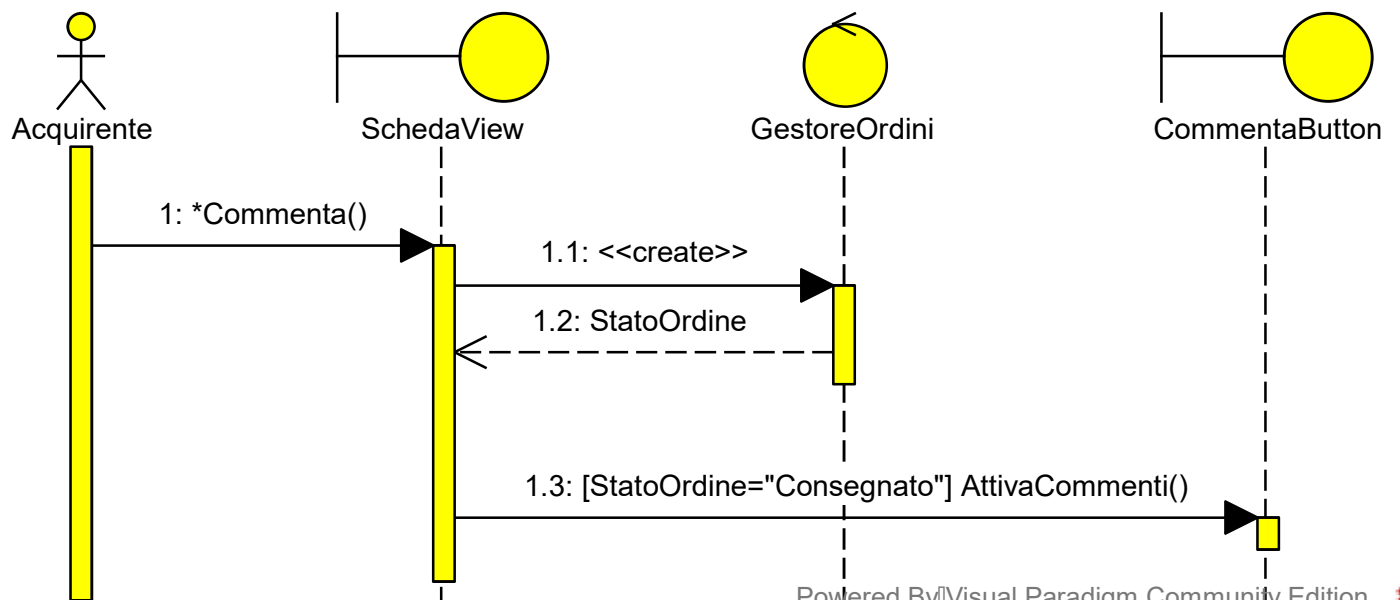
Acquirente

SchedaView

GestoreOrdini

CommentaButton

1: *Commenta()

1.1: <<create>>

1.2: StatoOrdine

1.3: [StatoOrdine="Consegnato"] AttivaCommenti()

Powered By Visual Paradigm Community Edition